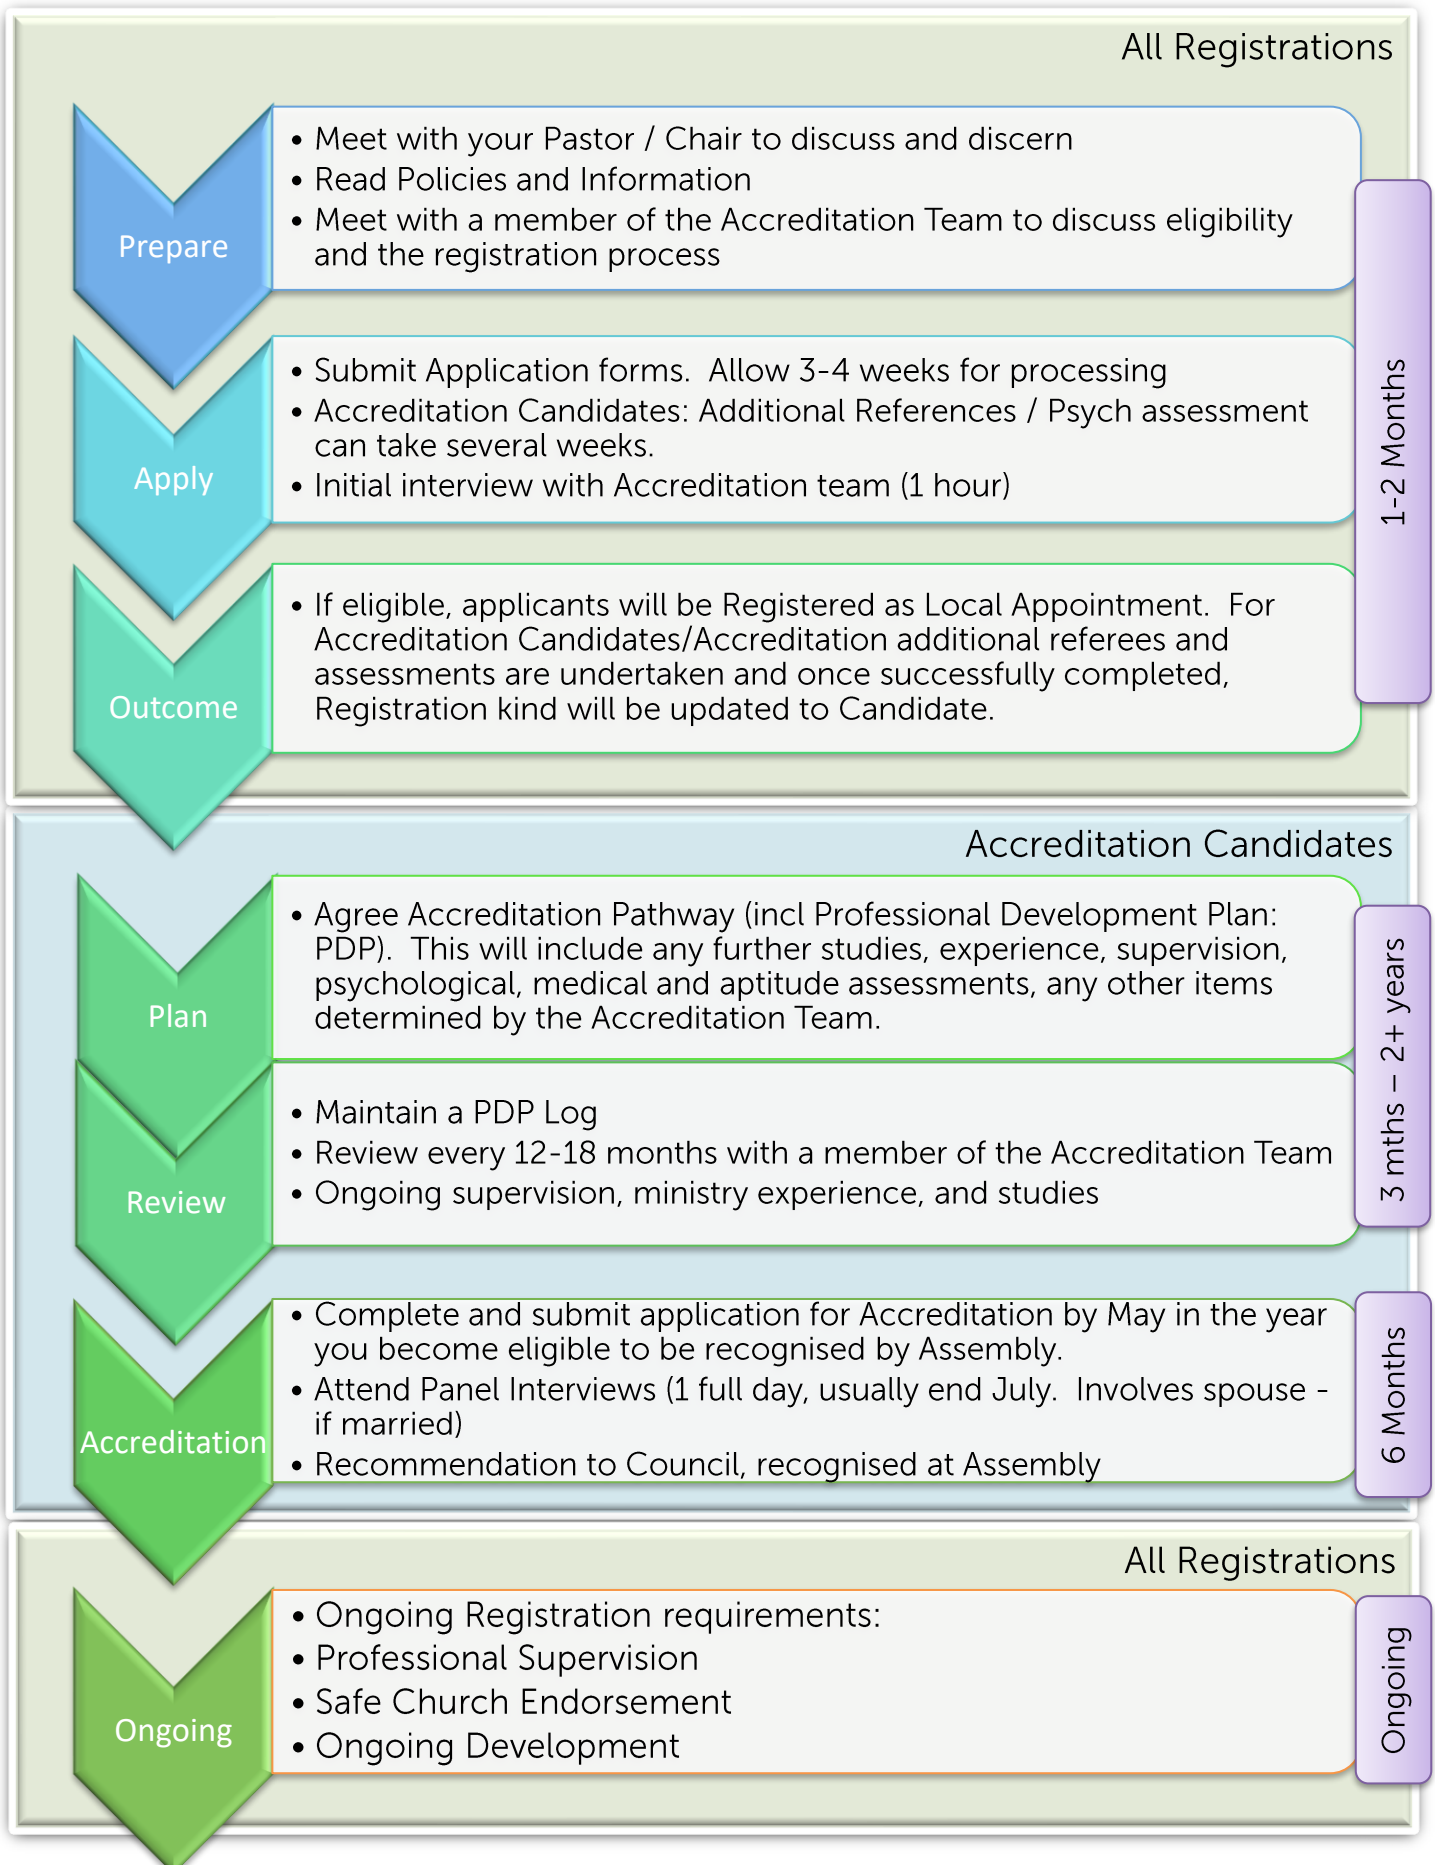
All Registrations

Prepare

• Meet with your Pastor / Chair to discuss and discern
• Read Policies and Information
• Meet with a member of the Accreditation Team to discuss eligibility and the registration process

Apply

• Submit Application forms. Allow 3-4 weeks for processing
• Accreditation Candidates: Additional References / Psych assessment can take several weeks.
• Initial interview with Accreditation team (1 hour)

Outcome

• If eligible, applicants will be Registered as Local Appointment. For Accreditation Candidates/Accreditation additional referees and assessments are undertaken and once successfully completed, Registration kind will be updated to Candidate.

1-2 Months

Accreditation Candidates

Plan

• Agree Accreditation Pathway (incl Professional Development Plan: PDP). This will include any further studies, experience, supervision, psychological, medical and aptitude assessments, any other items determined by the Accreditation Team.

Review

• Maintain a PDP Log
• Review every 12-18 months with a member of the Accreditation Team
• Ongoing supervision, ministry experience, and studies

3 mths – 2+ years

Accreditation

• Complete and submit application for Accreditation by May in the year you become eligible to be recognised by Assembly.
• Attend Panel Interviews (1 full day, usually end July. Involves spouse - if married)
• Recommendation to Council, recognised at Assembly

6 Months

All Registrations

Ongoing

• Ongoing Registration requirements:
• Professional Supervision
• Safe Church Endorsement
• Ongoing Development

Ongoing